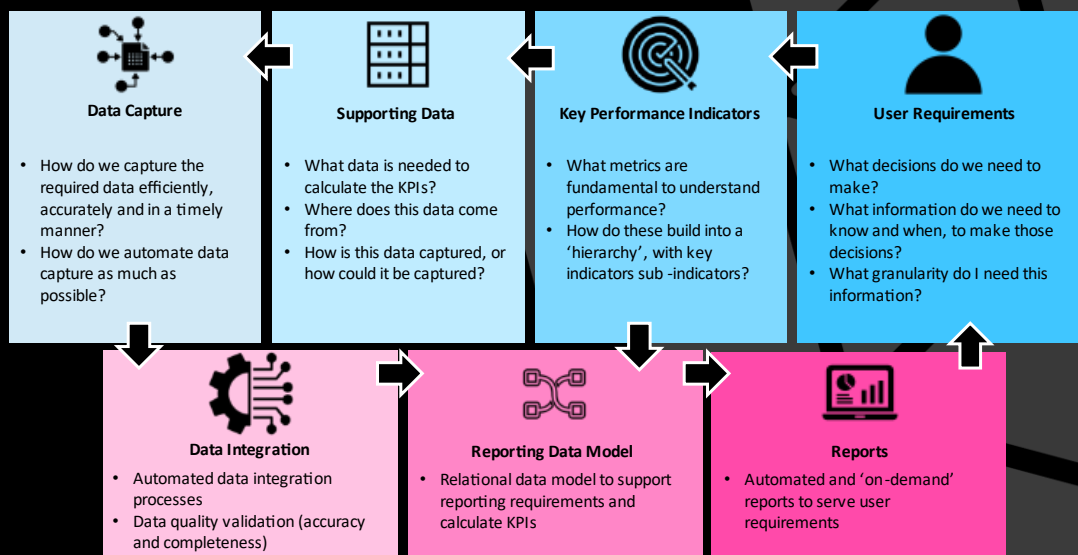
User Requirements

- What decisions do we need to make?
- What information do we need to know and when, to make those decisions?
- What granularity do I need this information?

Key Performance Indicators

- What metrics are fundamental to understand performance?
- How do these build into a 'hierarchy', with key indicators sub -indicators?

Supporting Data

- What data is needed to calculate the KPIs?
- Where does this data come from?
- How is this data captured, or how could it be captured?

Data Capture

- How do we capture the required data efficiently, accurately and in a timely manner?
- How do we automate data capture as much as possible?

Data Integration

- Automated data integration processes
- Data quality validation (accuracy and completeness)

Reporting Data Model

- Relational data model to support reporting requirements and calculate KPIs

Reports

- Automated and 'on-demand' reports to serve user requirements